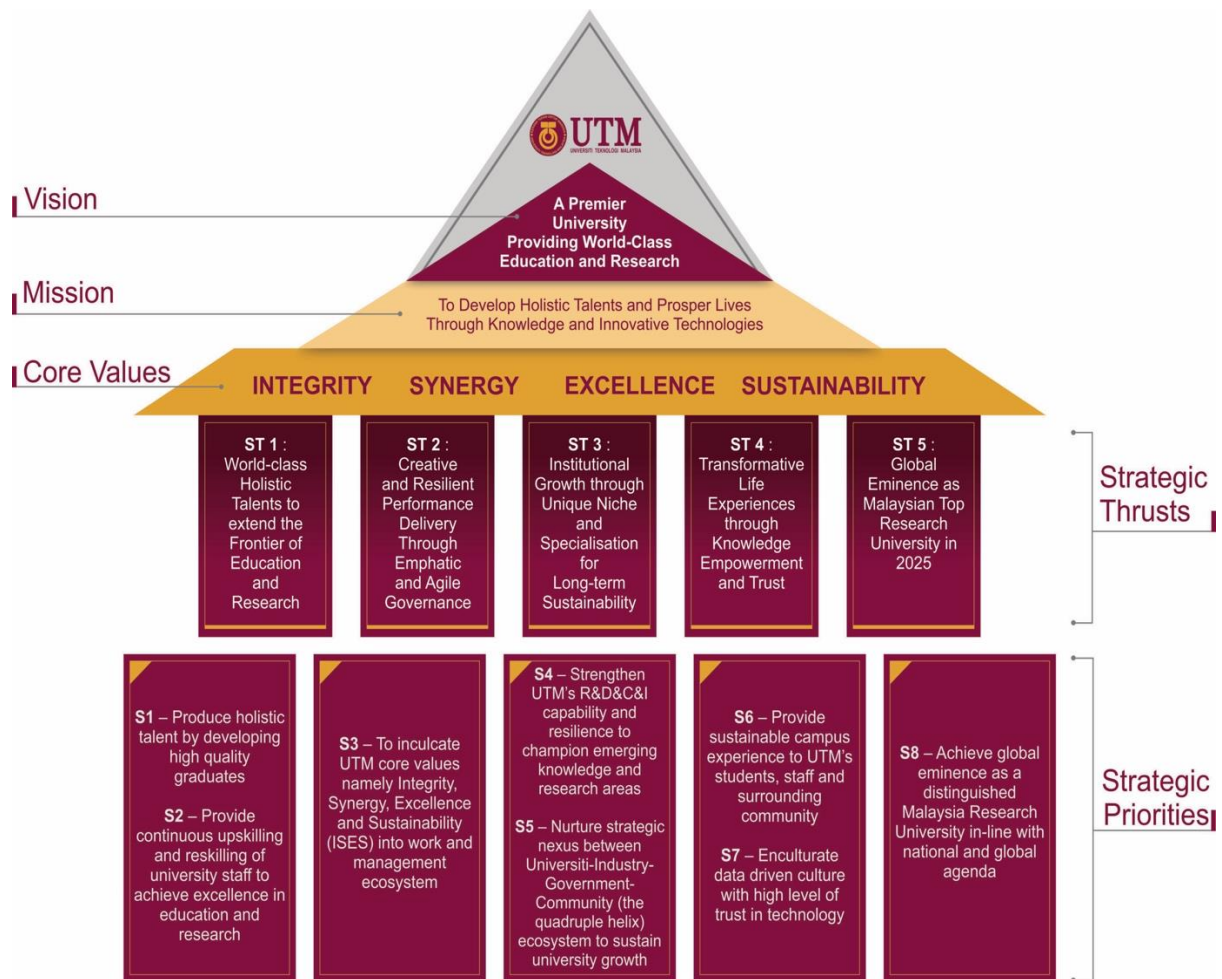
UTM
UNIVERSITI TEKNOLOGI MALAYSIA

Vision

A Premier University Providing World-Class Education and Research

Mission

To Develop Holistic Talents and Prosper Lives Through Knowledge and Innovative Technologies

Core Values

INTEGRITY SYNERGY EXCELLENCE SUSTAINABILITY

ST 1 : World-class Holistic Talents to extend the Frontier of Education and Research

ST 2 : Creative and Resilient Performance Delivery Through Emphatic and Agile Governance

ST 3 : Institutional Growth through Unique Niche and Specialisation for Long-term Sustainability

ST 4 : Transformative Life Experiences through Knowledge Empowerment and Trust

ST 5 : Global Eminence as Malaysian Top Research University in 2025

Strategic Thrusts

S1 – Produce holistic talent by developing high quality graduates

S2 – Provide continuous upskilling and reskilling of university staff to achieve excellence in education and research

S3 – To inculcate UTM core values namely Integrity, Synergy, Excellence and Sustainability (ISES) into work and management ecosystem

S4 – Strengthen UTM's R&D&C&I capability and resilience to champion emerging knowledge and research areas

S5 – Nurture strategic nexus between Universiti-Industry-Government-Community (the quadruple helix) ecosystem to sustain university growth

S6 – Provide sustainable campus experience to UTM's students, staff and surrounding community

S7 – Enculturate data driven culture with high level of trust in technology

S8 – Achieve global eminence as a distinguished Malaysia Research University in-line with national and global agenda

Strategic Priorities